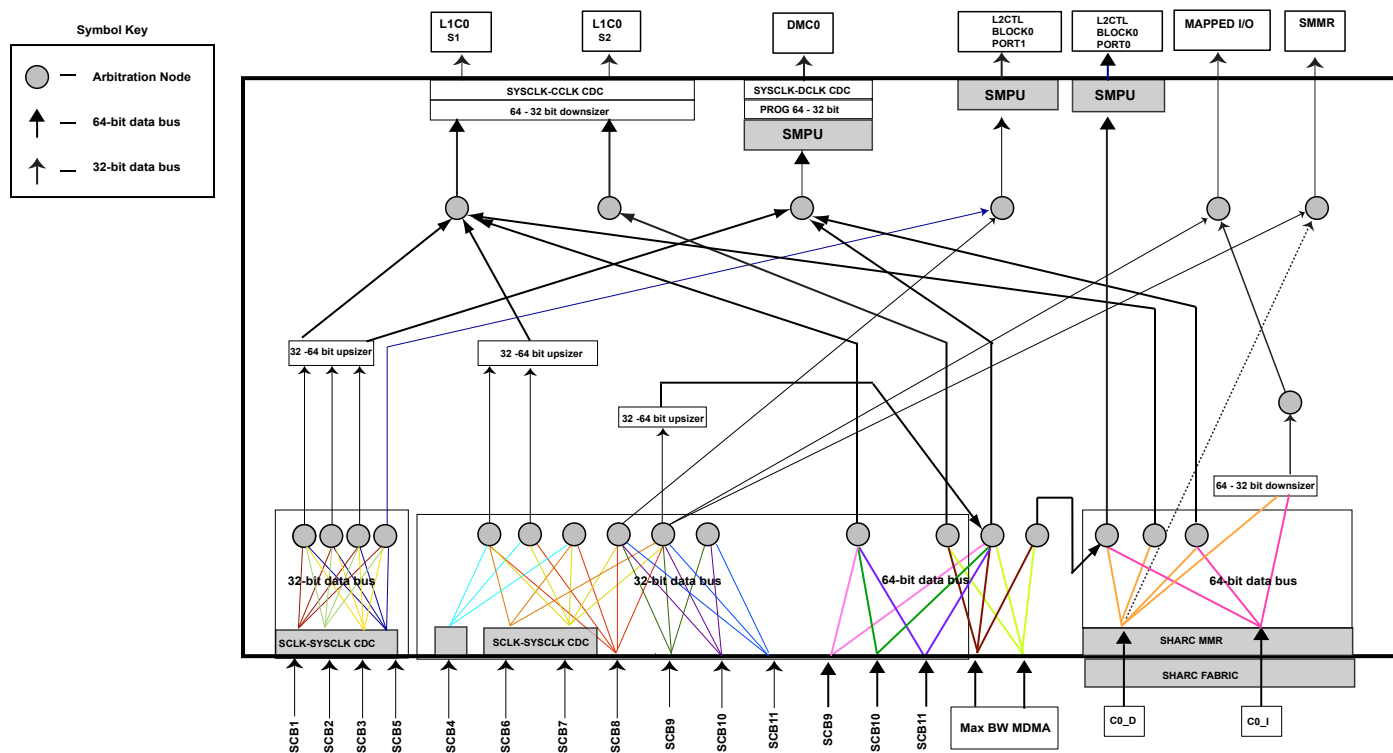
Symbol Key

— Arbitration Node

— 64-bit data bus

— 32-bit data bus

L1C0
S1

L1C0
S2

DMC0

L2CTL
BLOCK0
PORT1

L2CTL
BLOCK0
PORT0

MAPPED I/O

SMMR

SYSCLK-CCLK CDC

64 - 32 bit downsizer

SYSCLK-DCLK CDC

PROG 64 - 32 bit

SMPU

SMPU

SMPU

32 -64 bit upsizer

32 -64 bit upsizer

32 -64 bit upsizer

64 - 32 bit downsizer

32-bit data bus

32-bit data bus

64-bit data bus

64-bit data bus

SCLK-SYSCLK CDC

SCLK-SYSCLK CDC

SHARC MMR

SHARC FABRIC

SCB1

SCB2

SCB3

SCB5

SCB4

SCB6

SCB7

SCB8

SCB9

SCB10

SCB11

SCB9

SCB10

SCB11

Max BW MDMA

C0_D

C0_I